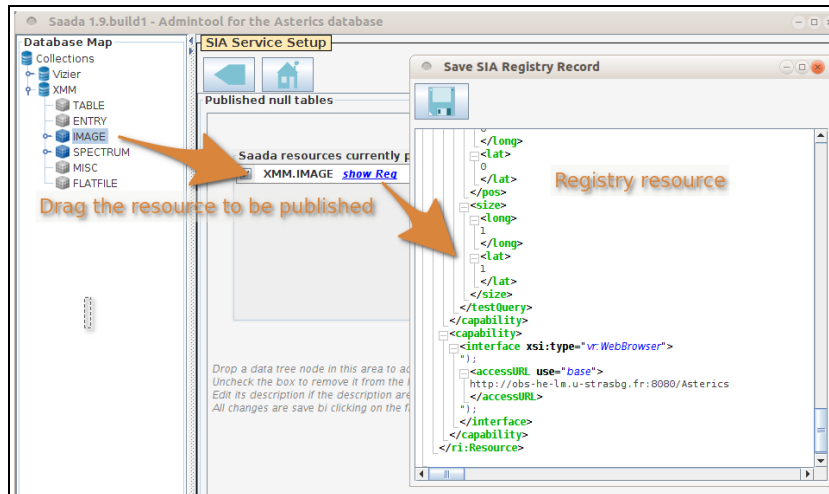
Saada 1.9.build1 - Admintool for the Asterics database

Database Map
Collections
Vizier
XMM
TABLE
ENTRY
IMAGE
SPECTRUM
MISC
FLATFILE

SIA Service Setup

Published null tables

Saada resources currently p
XMM.IMAGE show Req

Drag the resource to be published

Drop a data tree node in this area to ac
Uncheck the box to remove it from the l
Edit its description if the description are
All changes are save bi clicking on the f

Save SIA Registry Record

Registry resource

0
</long>
<lat>
0
</lat>
</pos>
<size>
<long>
1
</long>
<lat>
1
</lat>
</size>
</testQuery>
</capability>
<capability>
<interface xsi:type="vr:WebBrowser">
");
<accessURL use="base">
http://obs-he-lm.u-strasbg.fr:8080/Asterics
</accessURL>
");
</interface>
</capability>
</ri:Resource>